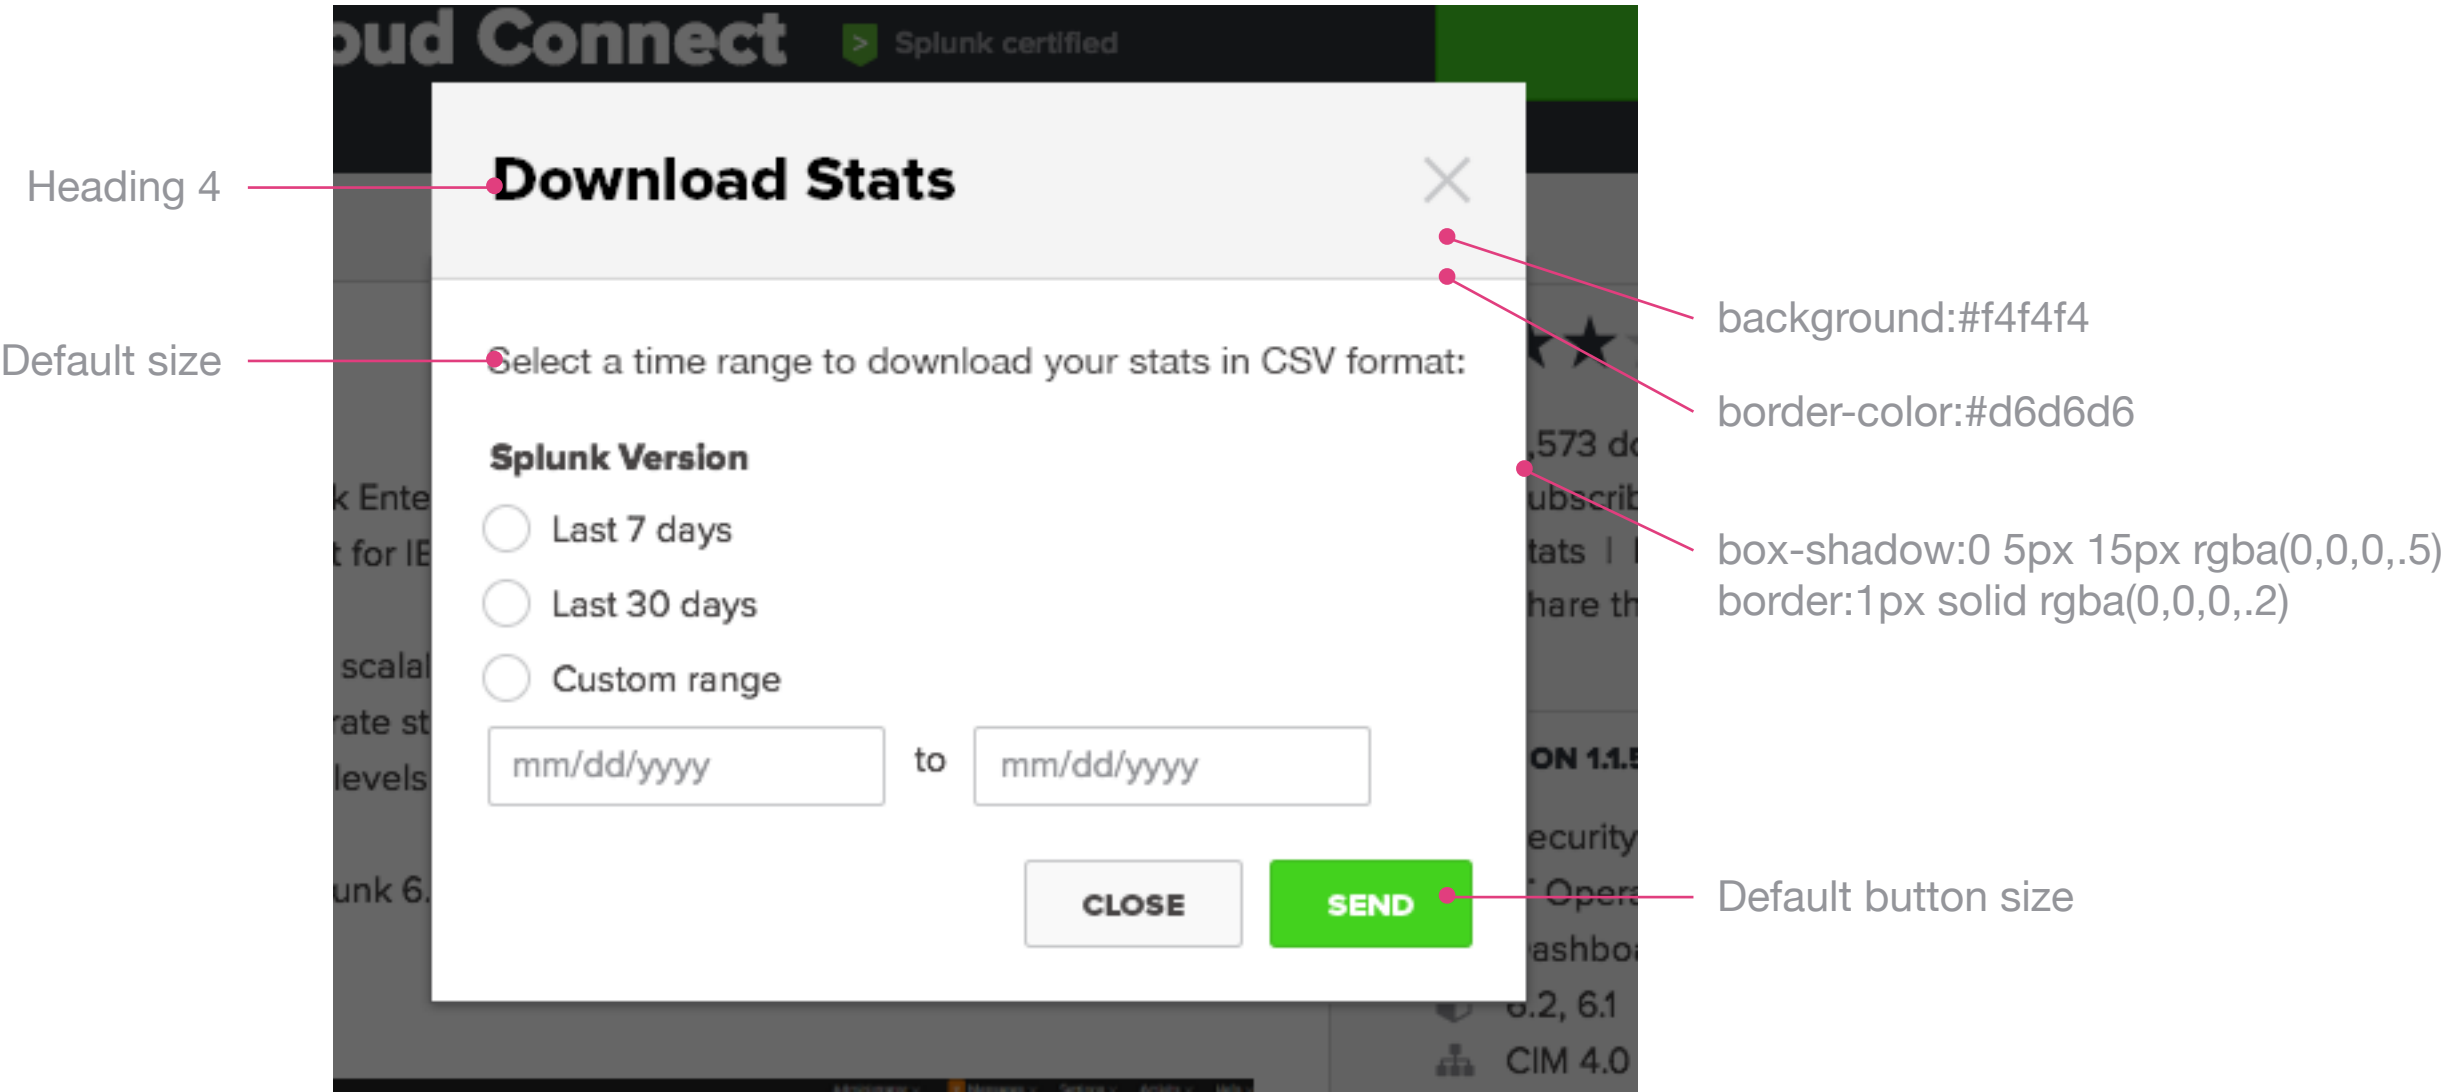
oud Connect Splunk certified

Heading 4

Download Stats

Default size

Select a time range to download your stats in CSV format:

Splunk Version

Last 7 days

Last 30 days

Custom range

mm/dd/yyyy to mm/dd/yyyy

CLOSE SEND

background:#f4f4f4

border-color:#d6d6d6

box-shadow:0 5px 15px rgba(0,0,0,.5)
border:1px solid rgba(0,0,0,.2)

Default button size

k Ente
t for IE
scala
rate st
levels
unk 6.

,573 d
ubscrib
tats |
hare th
ON 1.1.5
ecurity
Opera
ashbo
6.2, 6.1
CIM 4.0